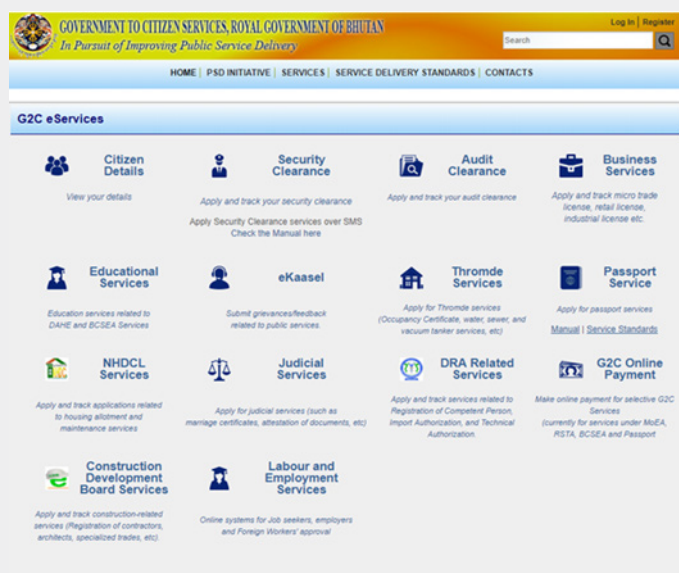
GOVERNMENT TO CITIZEN SERVICES, ROYAL GOVERNMENT OF BHUTAN
In Pursuit of Improving Public Service Delivery

Log In | Register
Search

HOME | PSD INITIATIVE | SERVICES | SERVICE DELIVERY STANDARDS | CONTACTS

G2C eServices

Citizen Details
View your details

Security Clearance
Apply and track your security clearance
Apply Security Clearance services over SMS
Check the Manual here

Audit Clearance
Apply and track your audit clearance

Business Services
Apply and track micro trade license, retail license, industrial license etc.

Educational Services
Education services related to DAHE and BCSEA Services

eKaasel
Submit grievances/feedback related to public services.

Thromde Services
Apply for Thromde services (Occupancy Certificate, water, sewer, and vacuum tanker services, etc)

Passport Service
Apply for passport services
Manual | Service Standards

NHDCL Services
Apply and track applications related to housing allotment and maintenance services

Judicial Services
Apply for judicial services (such as marriage certificates, attestation of documents, etc)

DRA Related Services
Apply and track services related to Registration of Competent Person, Import Authorization, and Technical Authorization.

G2C Online Payment
Make online payment for selective G2C Services
(currently for services under MoEA, RSTA, BCSEA and Passport

Construction Development Board Services
Apply and track construction-related services (Registration of contractors, architects, specialized trades, etc).

Labour and Employment Services
Online systems for Job seekers, employers and Foreign Workers' approval